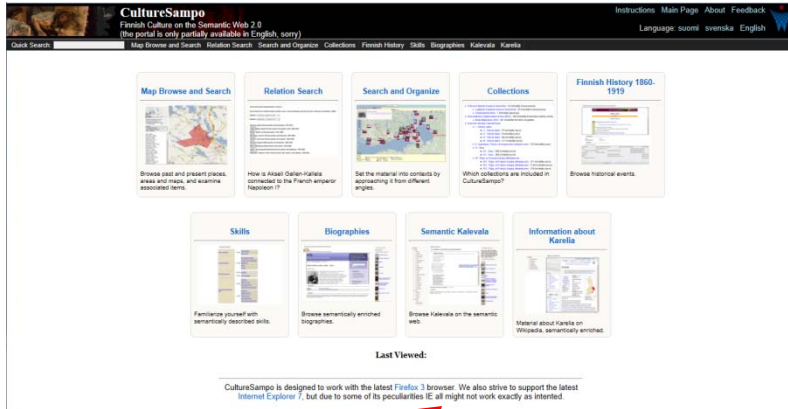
CultureSampo
Finnish Culture on the Semantic Web 2.0
(the portal is only partially available in English, sorry)

Instructions Main Page About Feedback
Language: suomi svenska English

Quick Search: Map Browse and Search Relation Search Search and Organize Collections Finnish History Skills Biographies Kalevala Karelia

Map Browse and Search
Browse past and present places, areas and maps, and examine associated items.

Relation Search
How is Akseli Gallen-Kallela connected to the French emperor Napoleon I?

Search and Organize
Set the material into contexts by approaching it from different angles.

Collections
Which collections are included in CultureSampo?

Finnish History 1860-1919
Browse historical events.

Skills
Familiarize yourself with semantically described skills.

Biographies
Browse semantically enriched biographies.

Semantic Kalevala
Browse Kalevala on the semantic web.

Information about Karelia
Material about Karelia on Wikipedia, semantically enriched.

Last Viewed:

CultureSampo is designed to work with the latest Firefox 3 browser. We also strive to support the latest Internet Explorer 7, but due to some of its peculiarities IE all might not work exactly as intented.